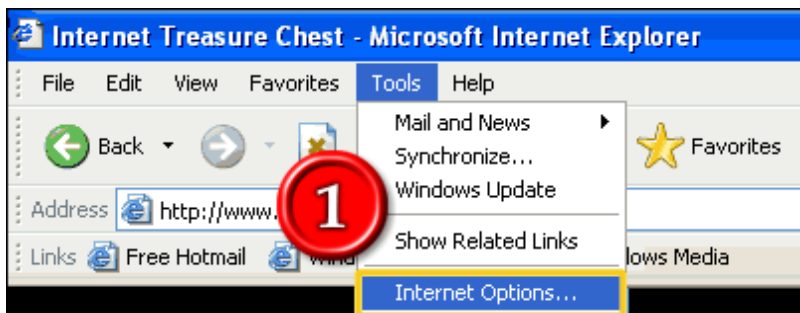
Internet Treasure Chest - Microsoft Internet Explorer

File Edit View Favorites Tools Help

Back

Favorites

Address http://www.

Links Free Hotmail Wind

lows Media

Mail and News
Synchronize...
Windows Update
Show Related Links
Internet Options...

1